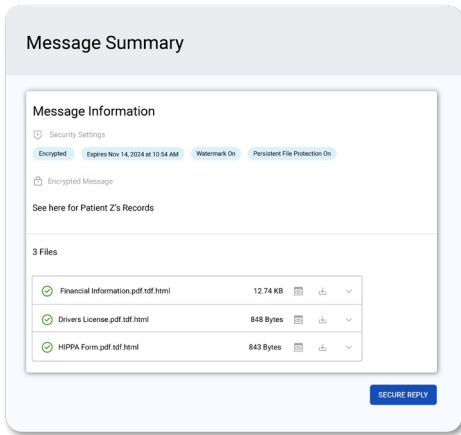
Message Summary

Message Information

Security Settings

Encrypted

Expires Nov 14, 2024 at 10:54 AM

Watermark On

Persistent File Protection On

Encrypted Message

See here for Patient Z's Records

3 Files

| | | |
|---|---|---|
| Financial Information.pdf.tdf.html | 12.74 KB | |
| Drivers License.pdf.tdf.html | 848 Bytes | |
| HIPPA Form.pdf.tdf.html | 843 Bytes | |

SECURE REPLY